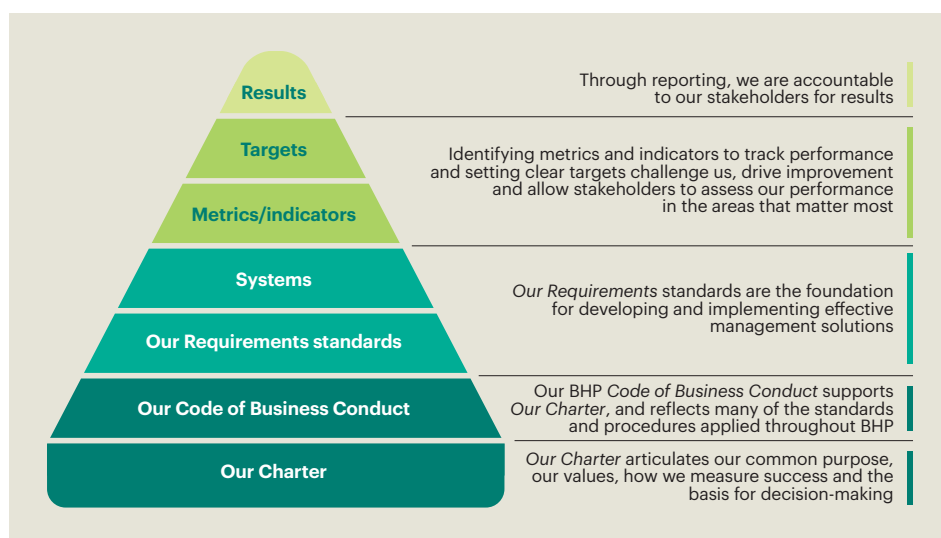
Results

Targets

Metrics/indicators

Systems

Our Requirements standards

Our Code of Business Conduct

Our Charter

Through reporting, we are accountable to our stakeholders for results

Identifying metrics and indicators to track performance and setting clear targets challenge us, drive improvement and allow stakeholders to assess our performance in the areas that matter most

Our Requirements standards are the foundation for developing and implementing effective management solutions

Our BHP Code of Business Conduct supports Our Charter, and reflects many of the standards and procedures applied throughout BHP

Our Charter articulates our common purpose, our values, how we measure success and the basis for decision-making